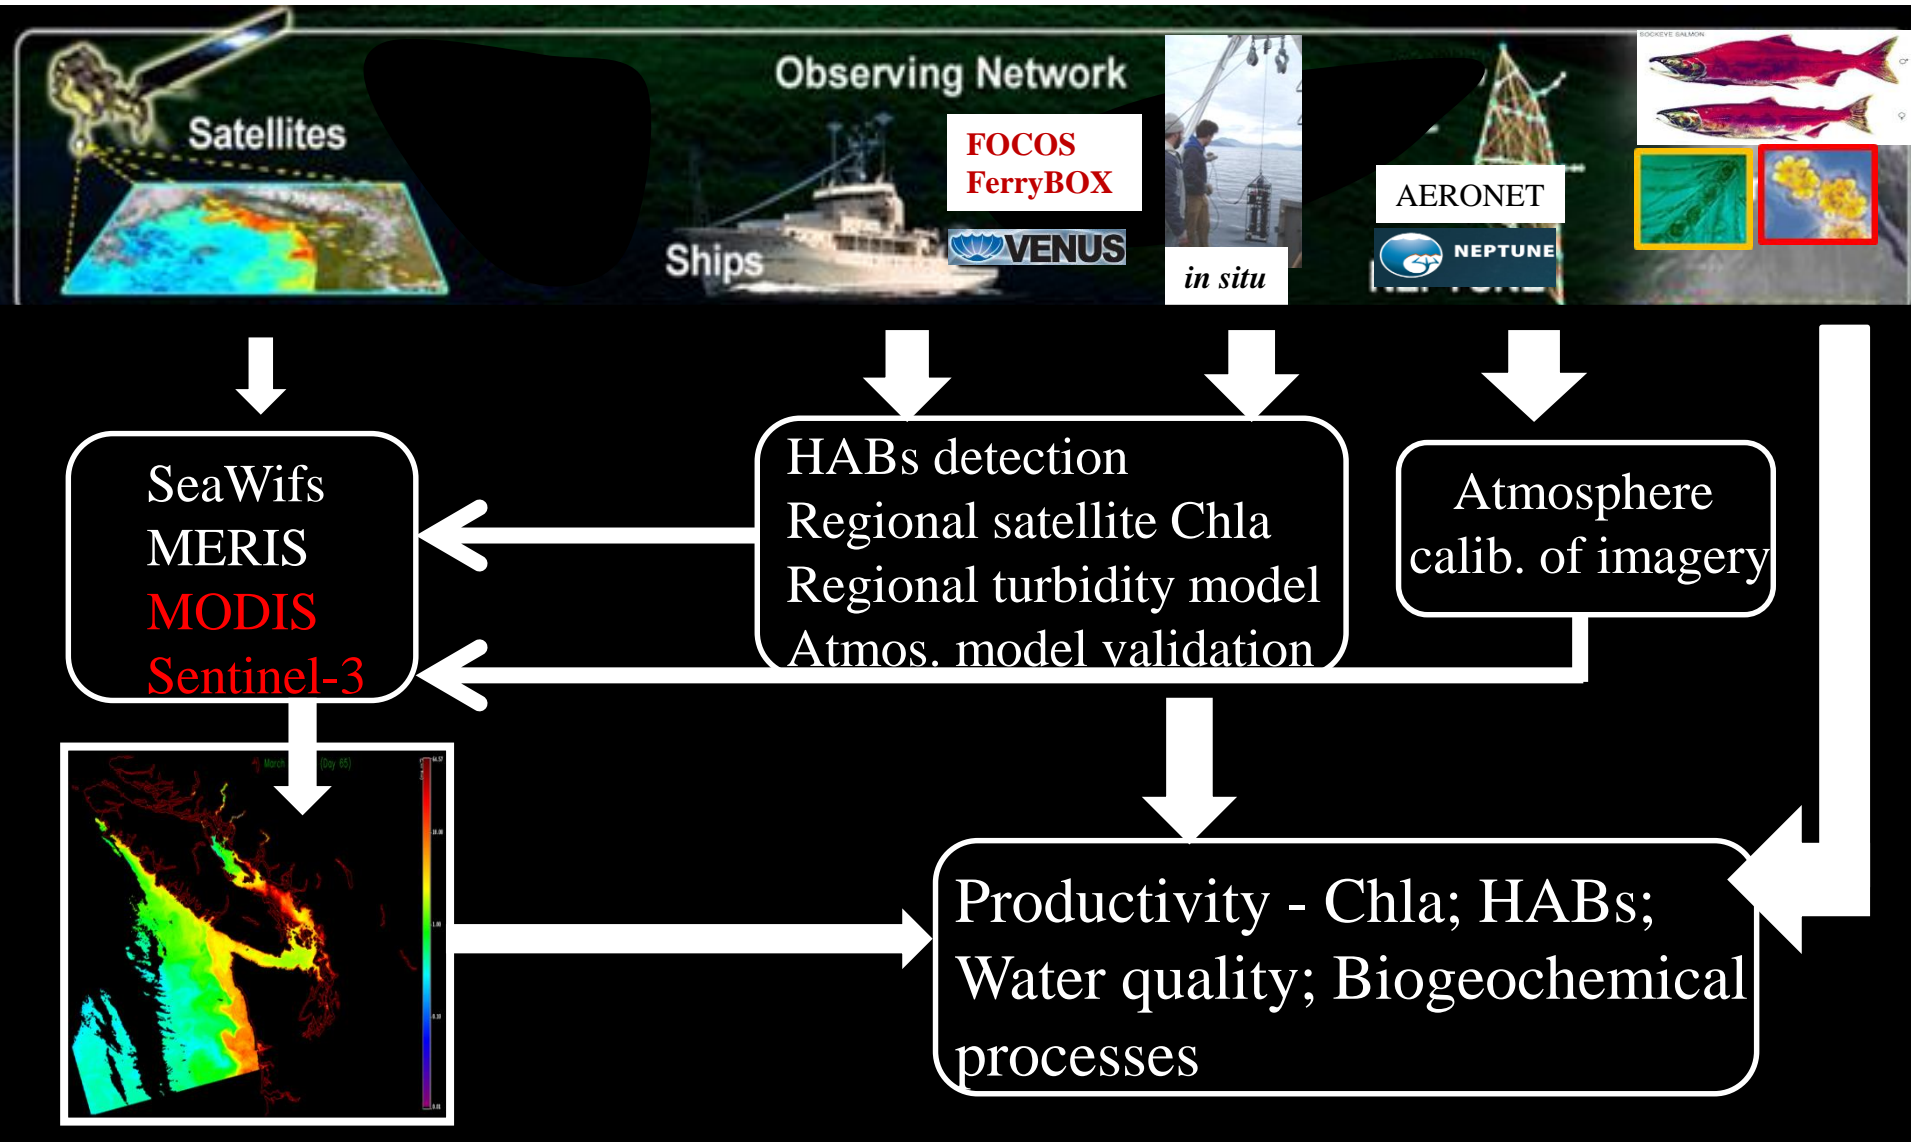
Observing Network

Satellites

Ships

FOCOS
FerryBOX

VENUS

in situ

AERONET

NEPTUNE

SOCKEYE SALMON

SeaWifs
MERIS
MODIS
Sentinel-3

HABs detection
Regional satellite Chla
Regional turbidity model
Atmos. model validation

Atmosphere
calib. of imagery

March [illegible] (Day 65)

Productivity - Chla; HABs; Water quality; Biogeochemical processes